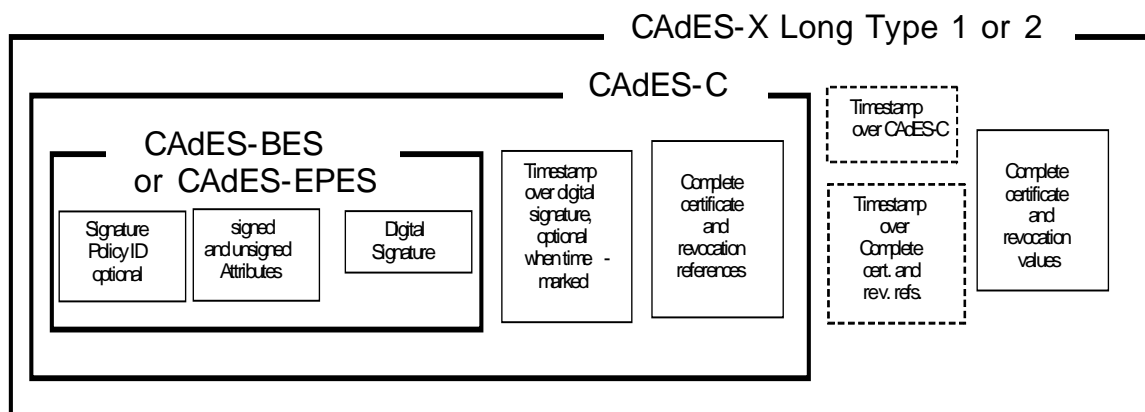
CAdES-X Long Type 1 or 2

CAdES-C

CAdES-BES or CAdES-EPES

Signature Policy ID optional

signed and unsigned Attributes

Digital Signature

Timestamp over digital signature, optional when time - marked

Complete certificate and revocation references

Timestamp over CAdES-C

Timestamp over Complete cert. and rev. refs.

Complete certificate and revocation values